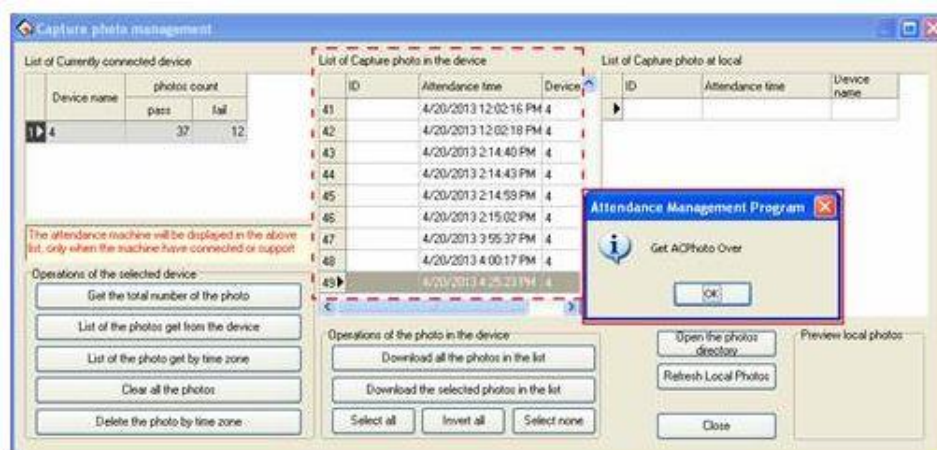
Capture photo management

List of Currently connected device

| | Device name | photos count pass | photos count fail |
|---|---|---|---|
| 1 | 4 | 37 | 12 |

The attendance machine will be displayed in the above list, only when the machine have connected or support

Operations of the selected device

Get the total number of the photo

List of the photos get from the device

List of the photo get by time zone

Clear all the photos

Delete the photo by time zone

List of Capture photo in the device

| | ID | Attendance time | Device |
|---|---|---|---|
| 41 | | 4/20/2013 12:02:16 PM | 4 |
| 42 | | 4/20/2013 12:02:18 PM | 4 |
| 43 | | 4/20/2013 2:14:40 PM | 4 |
| 44 | | 4/20/2013 2:14:43 PM | 4 |
| 45 | | 4/20/2013 2:14:59 PM | 4 |
| 46 | | 4/20/2013 2:15:02 PM | 4 |
| 47 | | 4/20/2013 3:55:37 PM | 4 |
| 48 | | 4/20/2013 4:00:17 PM | 4 |
| 49 | | 4/20/2013 4:25:23 PM | 4 |

Operations of the photo in the device

Download all the photos in the list

Download the selected photos in the list

Select all

Invert all

Select none

List of Capture photo at local

| | ID | Attendance time | Device name |
|---|---|---|---|
| | | | |

Attendance Management Program

Get ACPhoto Over

OK

Open the photos directory

Refresh Local Photos

Close

Preview local photos